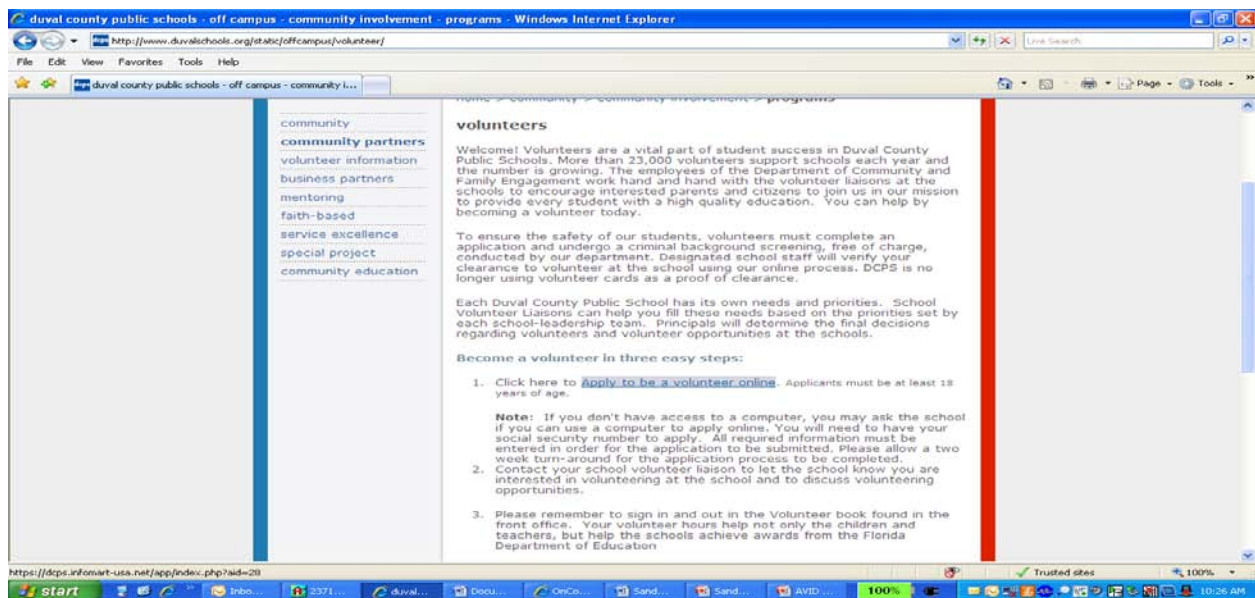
duval county public schools - off campus - community involvement - programs - Windows Internet Explorer

http://www.duvalschools.org/static/offcampus/volunteer/

Live Search

File Edit View Favorites Tools Help

duval county public schools - off campus - community i...

Page Tools

home > community > community involvement > programs

community
community partners
volunteer information
business partners
mentoring
faith-based
service excellence
special project
community education

volunteers

Welcome! Volunteers are a vital part of student success in Duval County Public Schools. More than 23,000 volunteers support schools each year and the number is growing. The employees of the Department of Community and Family Engagement work hand and hand with the volunteer liaisons at the schools to encourage interested parents and citizens to join us in our mission to provide every student with a high quality education. You can help by becoming a volunteer today.

To ensure the safety of our students, volunteers must complete an application and undergo a criminal background screening, free of charge, conducted by our department. Designated school staff will verify your clearance to volunteer at the school using our online process. DCPS is no longer using volunteer cards as a proof of clearance.

Each Duval County Public School has its own needs and priorities. School Volunteer Liaisons can help you fill these needs based on the priorities set by each school-leadership team. Principals will determine the final decisions regarding volunteers and volunteer opportunities at the schools.

Become a volunteer in three easy steps:

1. Click here to Apply to be a volunteer online. Applicants must be at least 18 years of age.

Note: If you don't have access to a computer, you may ask the school if you can use a computer to apply online. You will need to have your social security number to apply. All required information must be entered in order for the application to be submitted. Please allow a two week turn-around for the application process to be completed.

2. Contact your school volunteer liaison to let the school know you are interested in volunteering at the school and to discuss volunteering opportunities.

3. Please remember to sign in and out in the Volunteer book found in the front office. Your volunteer hours help not only the children and teachers, but help the schools achieve awards from the Florida Department of Education

https://dcps.infomart-usa.net/app/index.php?aid=28

Trusted sites 100%

start Inbo... 2371... duval... Docu... OnCo... Sand... Sand... AVID... 100% 10:26 AM